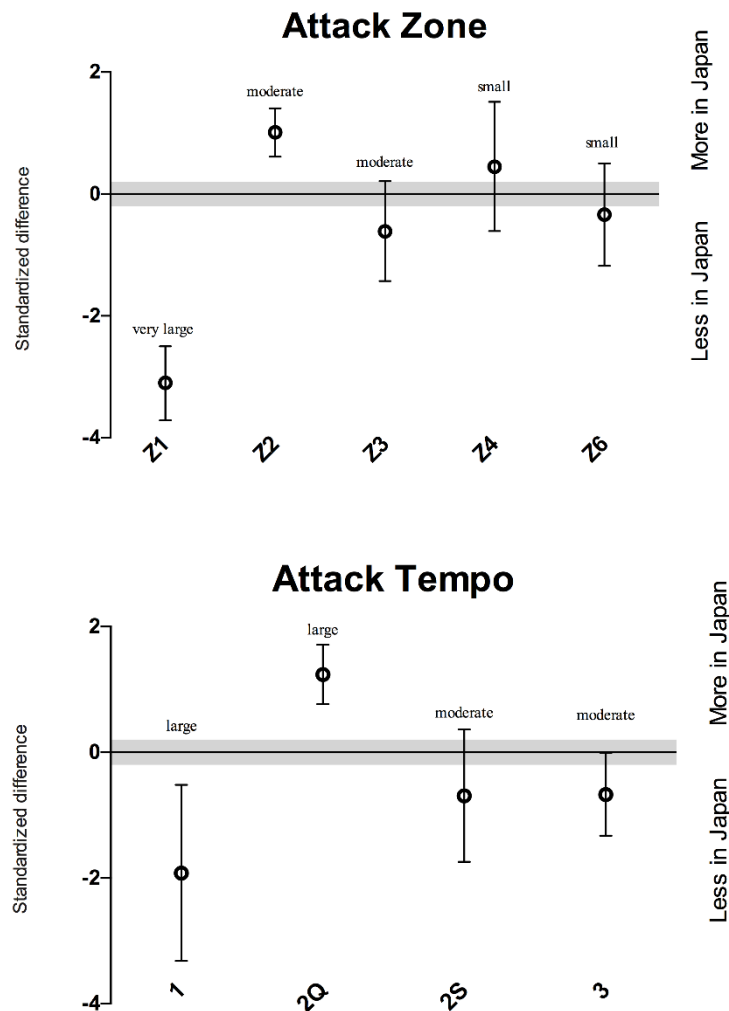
Attack Zone

More in Japan

Less in Japan

Standardized difference

2

0

-2

-4

moderate

small

moderate

small

very large

Z1

Z2

Z3

Z4

Z6

Attack Tempo

More in Japan

Less in Japan

Standardized difference

2

0

-2

-4

large

large

moderate

moderate

1

2Q

2S

3